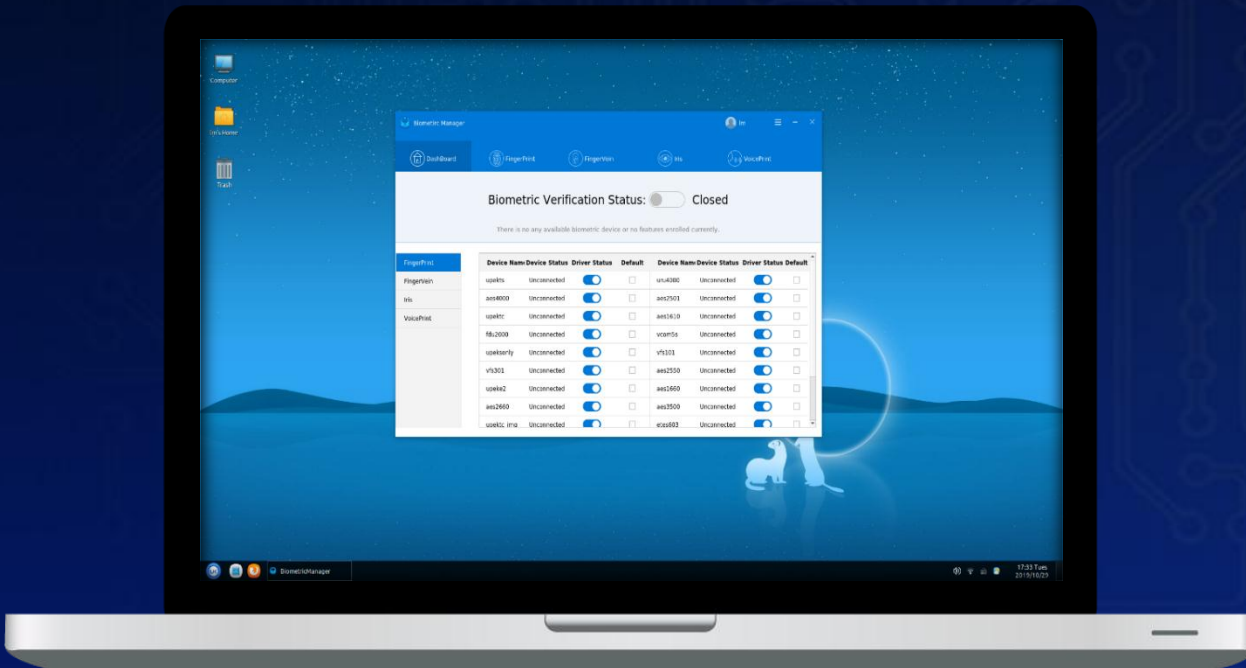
Computer

Iris's Home

Trash

Biometric Manager

Iris

DashBoard

FingerPrint

FingerVein

Iris

VoicePrint

Biometric Verification Status: Closed

There is no any available biometric device or no features enrolled currently.

FingerPrint

FingerVein

Iris

VoicePrint

| Device Name | Device Status | Driver Status | Default | Device Name | Device Status | Driver Status | Default |
|---|---|---|---|---|---|---|---|
| upekts | Unconnected | | | uru4000 | Unconnected | | |
| aes4000 | Unconnected | | | aes2501 | Unconnected | | |
| upektc | Unconnected | | | aes1610 | Unconnected | | |
| fdu2000 | Unconnected | | | vcom5s | Unconnected | | |
| upeksonly | Unconnected | | | vfs101 | Unconnected | | |
| vfs301 | Unconnected | | | aes2550 | Unconnected | | |
| upeke2 | Unconnected | | | aes1660 | Unconnected | | |
| aes2660 | Unconnected | | | aes3500 | Unconnected | | |
| upektc img | Unconnected | | | etes603 | Unconnected | | |

BiometricManager

17:53 Tues
2019/10/29